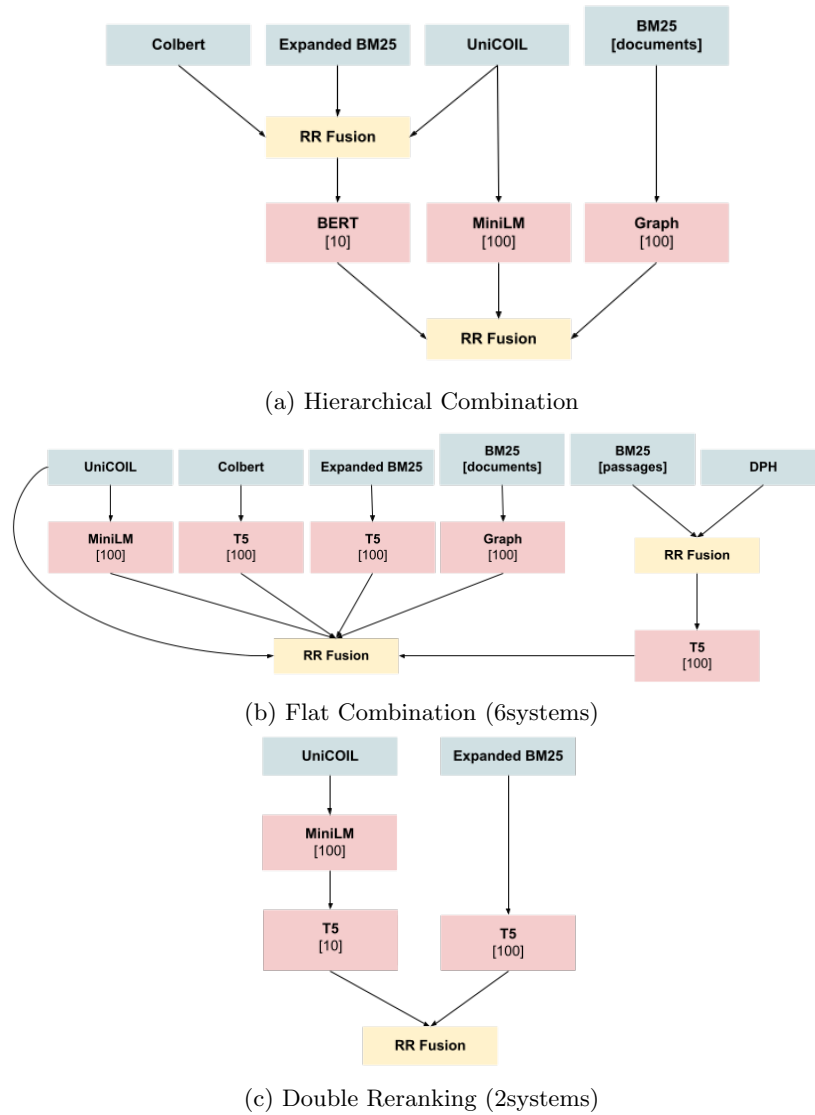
Colbert
Expanded BM25
UniCOIL
BM25 [documents]

RR Fusion

BERT [10]
MiniLM [100]
Graph [100]

RR Fusion

(a) Hierarchical Combination

UniCOIL
Colbert
Expanded BM25
BM25 [documents]
BM25 [passages]
DPH

MiniLM [100]
T5 [100]
T5 [100]
Graph [100]
RR Fusion

RR Fusion
T5 [100]

(b) Flat Combination (6systems)

UniCOIL
Expanded BM25

MiniLM [100]

T5 [10]
T5 [100]

RR Fusion

(c) Double Reranking (2systems)